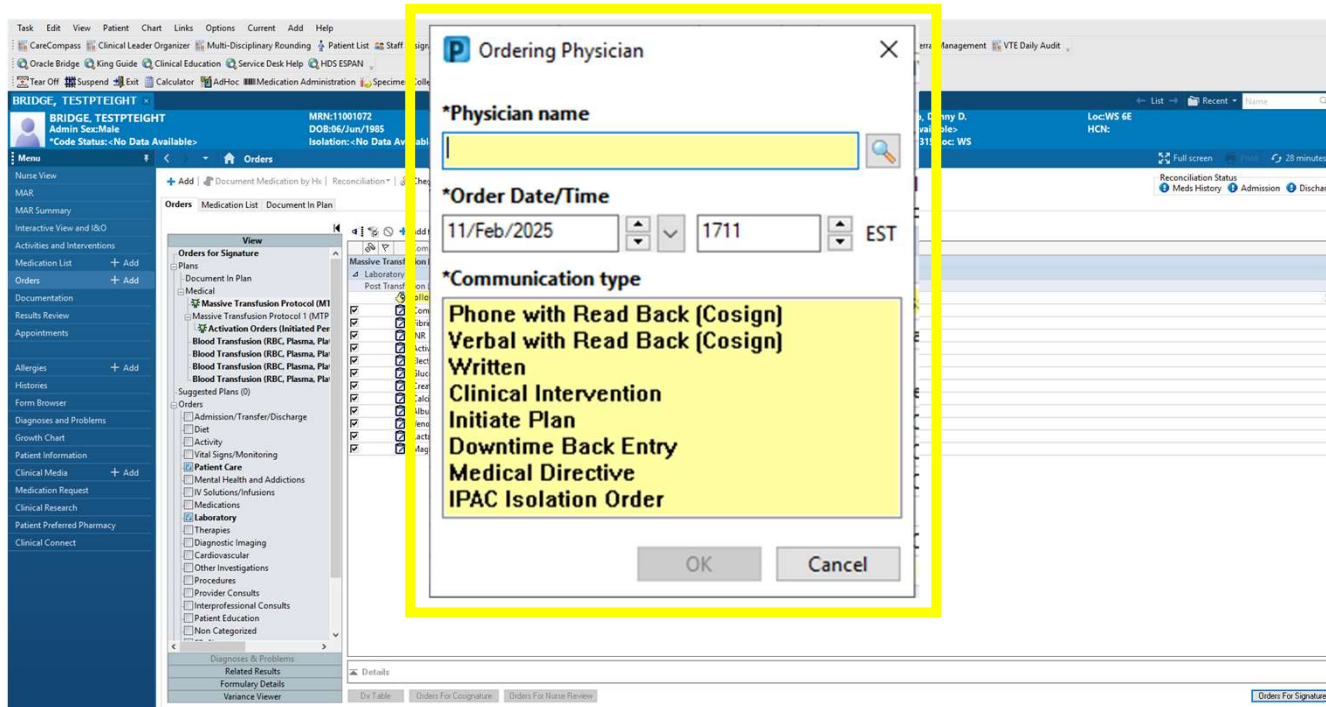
Task Edit View Patient Chart Links Options Current Add Help

CareCompass Clinical Leader Organizer Multi-Disciplinary Rounding Patient List Staff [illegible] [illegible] Management VTE Daily Audit

Oracle Bridge King Guide Clinical Education Service Desk Help HDS ESPAN

Tear Off Suspend Exit Calculator AdHoc Medication Administration Specime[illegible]

BRIDGE, TESTPTEIGHT

BRIDGE, TESTPTEIGHT
Admin Sex:Male
*Code Status:<No Data Available>

MRN:11001072
DOB:06/Jun/1985
Isolation:<No Data Av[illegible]

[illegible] D.
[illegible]
Loc:WS 6E
HCN:
oc: WS

List Recent Name

Menu
Orders
Full screen Print 28 minutes

Nurse View
MAR
MAR Summary
Interactive View and I&O
Activities and Interventions
Medication List + Add
Orders + Add
Documentation
Results Review
Appointments
Allergies + Add
Histories
Form Browser
Diagnoses and Problems
Growth Chart
Patient Information
Clinical Media + Add
Medication Request
Clinical Research
Patient Preferred Pharmacy
Clinical Connect

+ Add Document Medication by Hx Reconciliation

Reconciliation Status
Meds History Admission Discha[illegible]

Orders Medication List Document In Plan

View
Orders for Signature
Plans
Document In Plan
Medical
Massive Transfusion Protocol (MT
Massive Transfusion Protocol 1 (MTP
Activation Orders (Initiated Per
Blood Transfusion (RBC, Plasma, Pla
Blood Transfusion (RBC, Plasma, Pla
Blood Transfusion (RBC, Plasma, Pla
Blood Transfusion (RBC, Plasma, Pla
Suggested Plans (0)
Orders
Admission/Transfer/Discharge
Diet
Activity
Vital Signs/Monitoring
Patient Care
Mental Health and Addictions
IV Solutions/Infusions
Medications
Laboratory
Therapies
Diagnostic Imaging
Cardiovascular
Other Investigations
Procedures
Provider Consults
Interprofessional Consults
Patient Education
Non Categorized

Diagnoses & Problems
Related Results
Formulary Details
Variance Viewer

Details

Dx Table Orders For Cosignature Orders For Nurse Review Orders For Signature

Ordering Physician

*Physician name

*Order Date/Time
11/Feb/2025 1711 EST

*Communication type
Phone with Read Back (Cosign)
Verbal with Read Back (Cosign)
Written
Clinical Intervention
Initiate Plan
Downtime Back Entry
Medical Directive
IPAC Isolation Order

OK Cancel